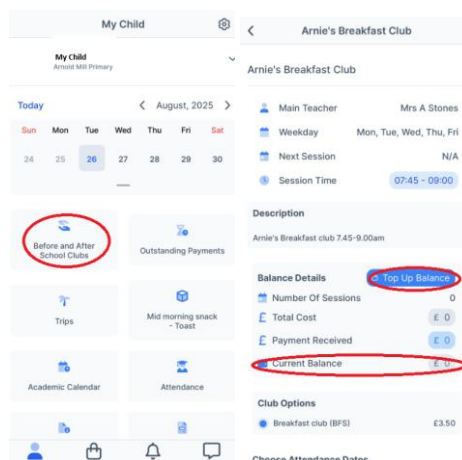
My Child

My Child
Arnold Mill Primary

Today August, 2025

| Sun | Mon | Tue | Wed | Thu | Fri | Sat |
|---|---|---|---|---|---|---|
| 24 | 25 | 26 | 27 | 28 | 29 | 30 |

Before and After School Clubs

Outstanding Payments

Trips

Mid morning snack - Toast

Academic Calendar

Attendance

Arnie's Breakfast Club

Arnie's Breakfast Club

Main Teacher Mrs A Stones
Weekday Mon, Tue, Wed, Thu, Fri
Next Session N/A
Session Time 07:45 - 09:00

Description

Arnie's Breakfast club 7.45-9.00am

Balance Details Top Up Balance
Number Of Sessions 0
Total Cost £ 0
Payment Received £ 0
Current Balance £ 0

Club Options

Breakfast club (BFS) £3.50

Choose Attendance Dates